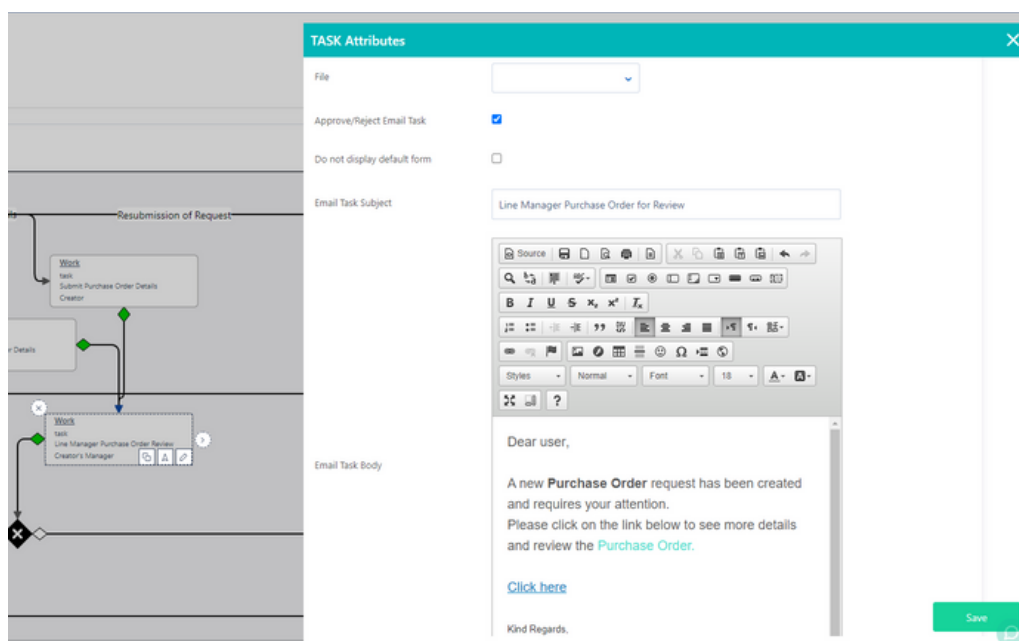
Resubmission of Request

Work
task
Submit Purchase Order Details
Creator

r Details

Work
task
Line Manager Purchase Order Review
Creator's Manager

TASK Attributes

File

Approve/Reject Email Task

Do not display default form

Email Task Subject

Line Manager Purchase Order for Review

Source

Styles
Normal
Font
18

Email Task Body

Dear user,

A new **Purchase Order** request has been created and requires your attention.
Please click on the link below to see more details and review the Purchase Order.

Click here

Kind Regards,

Save